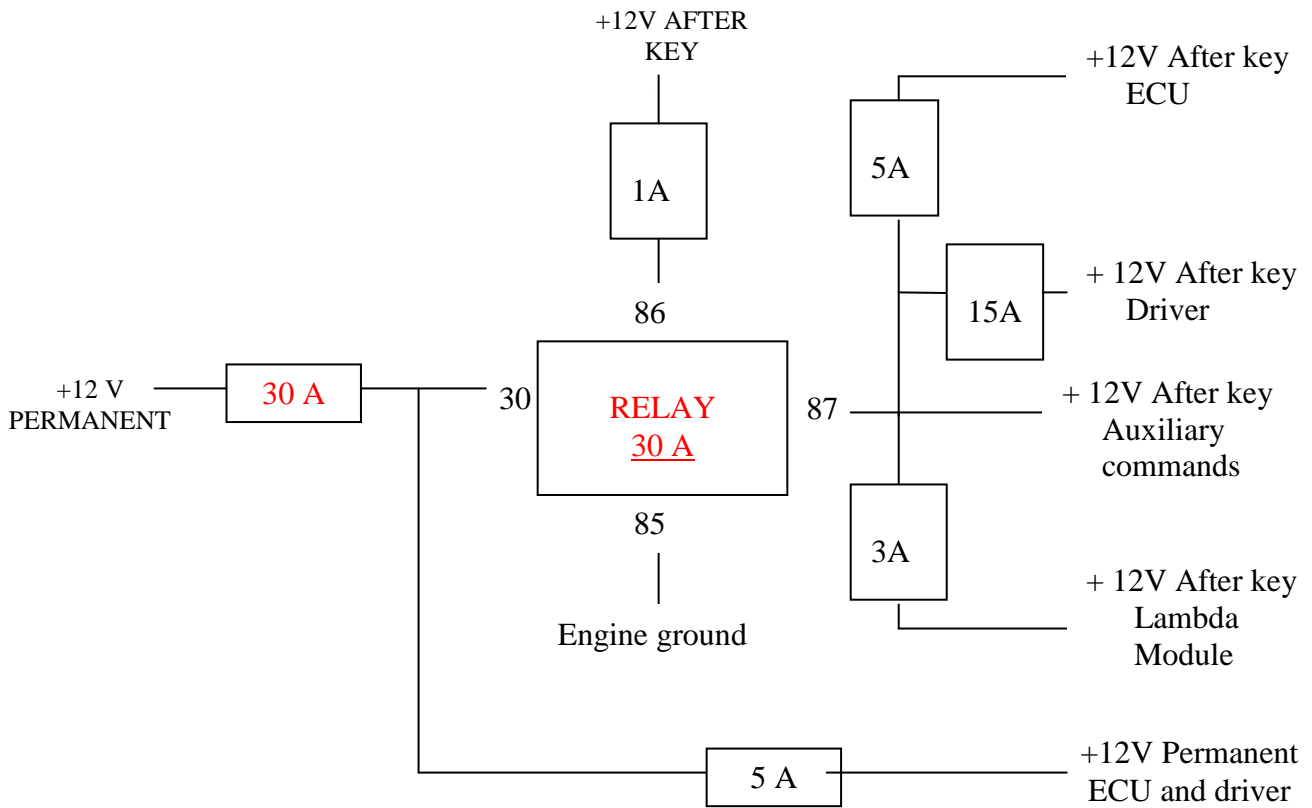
+12V AFTER KEY

1A

86

+12V After key ECU

5A

+ 12V After key Driver

15A

+12 V PERMANENT

30 A

30

RELAY 30 A

87

+ 12V After key Auxiliary commands

85

3A

Engine ground

+ 12V After key Lambda Module

5 A

+12V Permanent ECU and driver